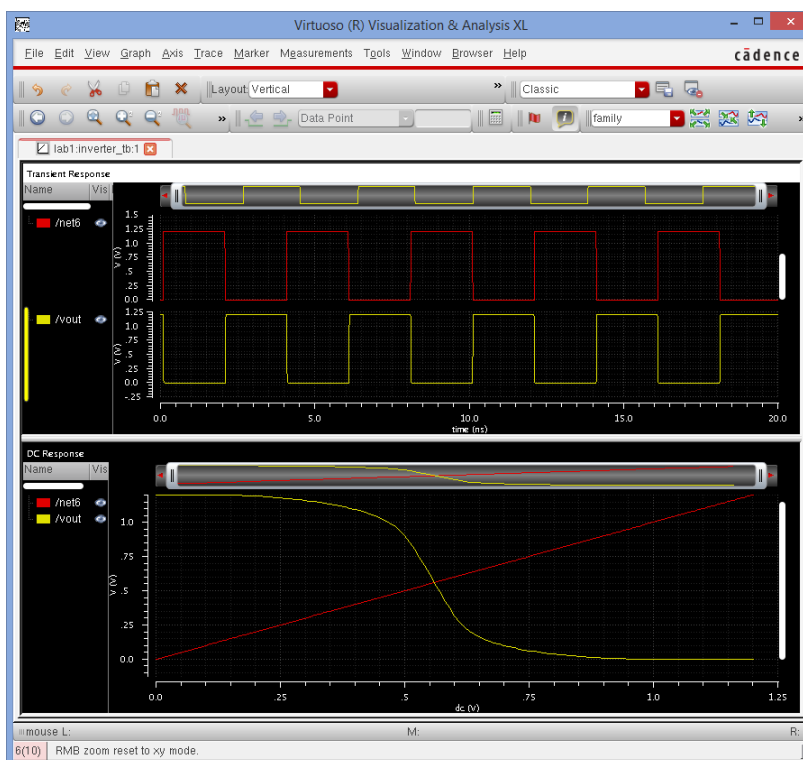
Virtuoso (R) Visualization & Analysis XL

File Edit View Graph Axis Trace Marker Measurements Tools Window Browser Help

cādence

Layout: Vertical

Classic

Data Point

family

lab1:inverter_tb:1

Transient Response

Name Vis

/net6

/vout

1.5
1.25
1.0
0.75
0.5
0.25
0.0
-0.25

V (V)

1.25
1.0
0.75
0.5
0.25
0.0
-0.25

V (V)

0.0 5.0 10.0 15.0 20.0
time (ns)

DC Response

Name Vis

/net6

/vout

1.0
.75
.5
.25
0.0

V (V)

0.0 .25 .5 .75 1.0 1.25
dc (V)

mouse L: M: R:

6(10) RMB zoom reset to xy mode.